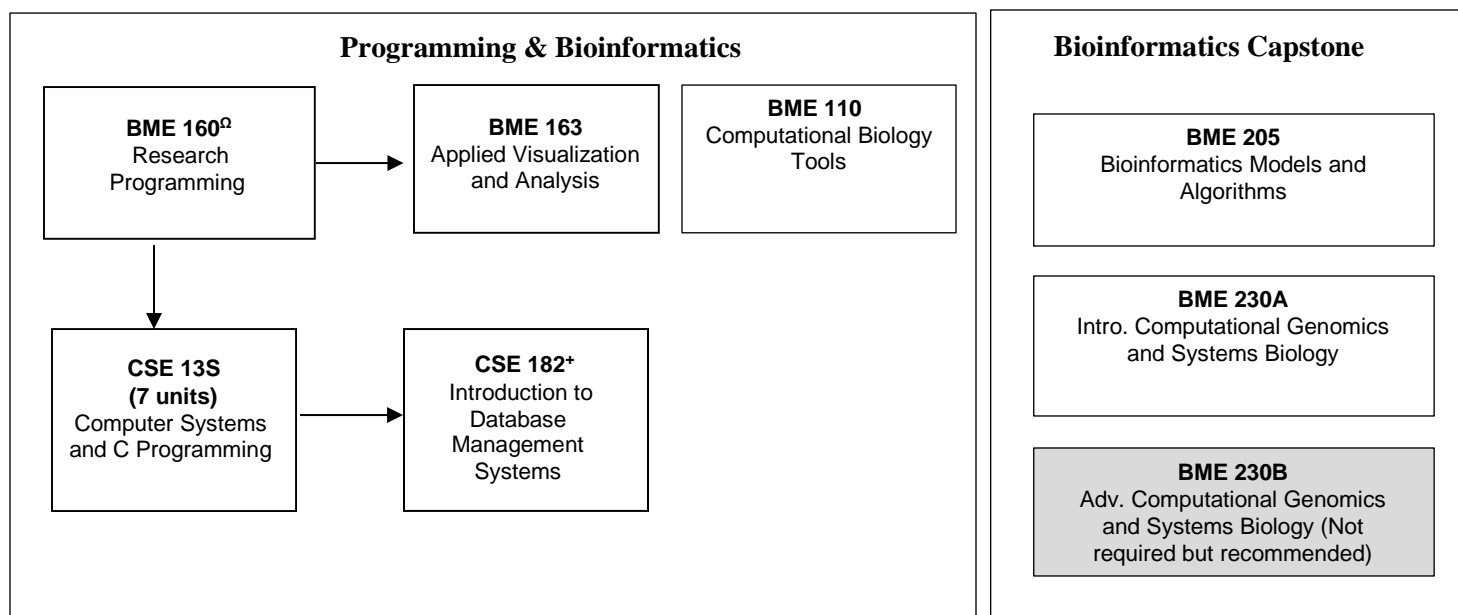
Programming & Bioinformatics

BME 160$^{\Omega}$
Research Programming

BME 163
Applied Visualization and Analysis

BME 110
Computational Biology Tools

CSE 13S
(7 units)
Computer Systems and C Programming

CSE 182$^{+}$
Introduction to Database Management Systems

Bioinformatics Capstone

BME 205
Bioinformatics Models and Algorithms

BME 230A
Intro. Computational Genomics and Systems Biology

BME 230B
Adv. Computational Genomics and Systems Biology (Not required but recommended)